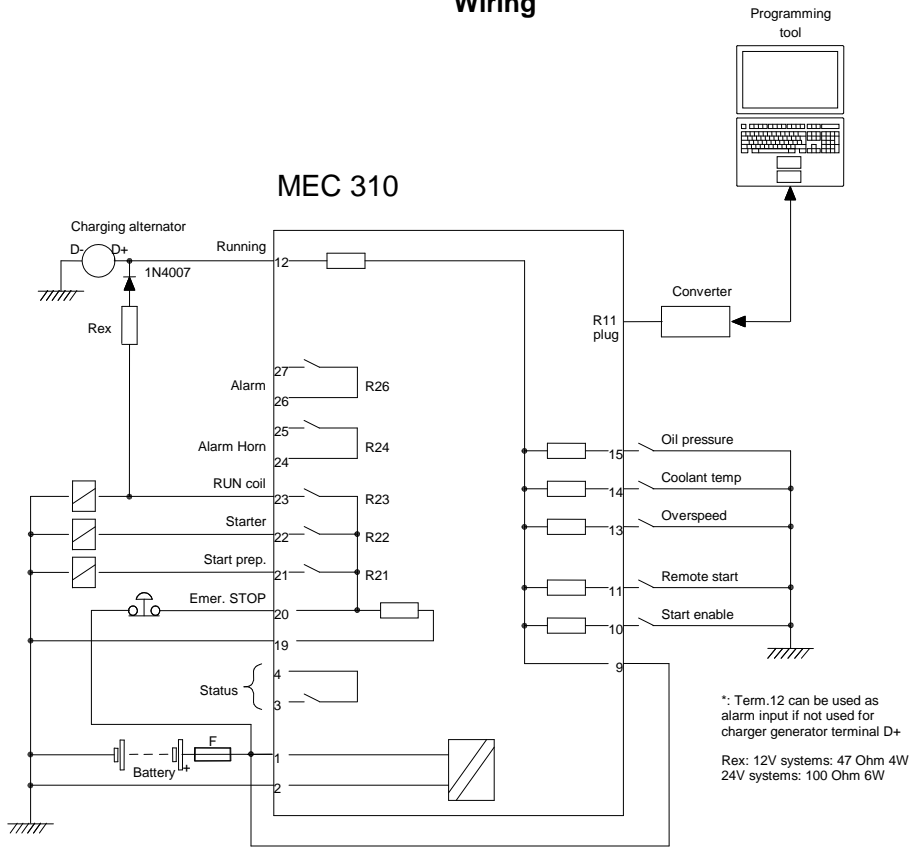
Wiring

Programming tool

MEC 310

Charging alternator

D-

D+

1N4007

Running

12

Rex

Converter

R11 plug

27

Alarm

R26

26

25

Alarm Horn

R24

24

Oil pressure

15

RUN coil

23

R23

Coolant temp

14

Starter

22

R22

Overspeed

13

Start prep.

21

R21

Remote start

11

Emer. STOP

20

Start enable

10

19

9

4

Status

3

*: Term.12 can be used as alarm input if not used for charger generator terminal D+

F

1

Battery

+

2

Rex: 12V systems: 47 Ohm 4W
24V systems: 100 Ohm 6W